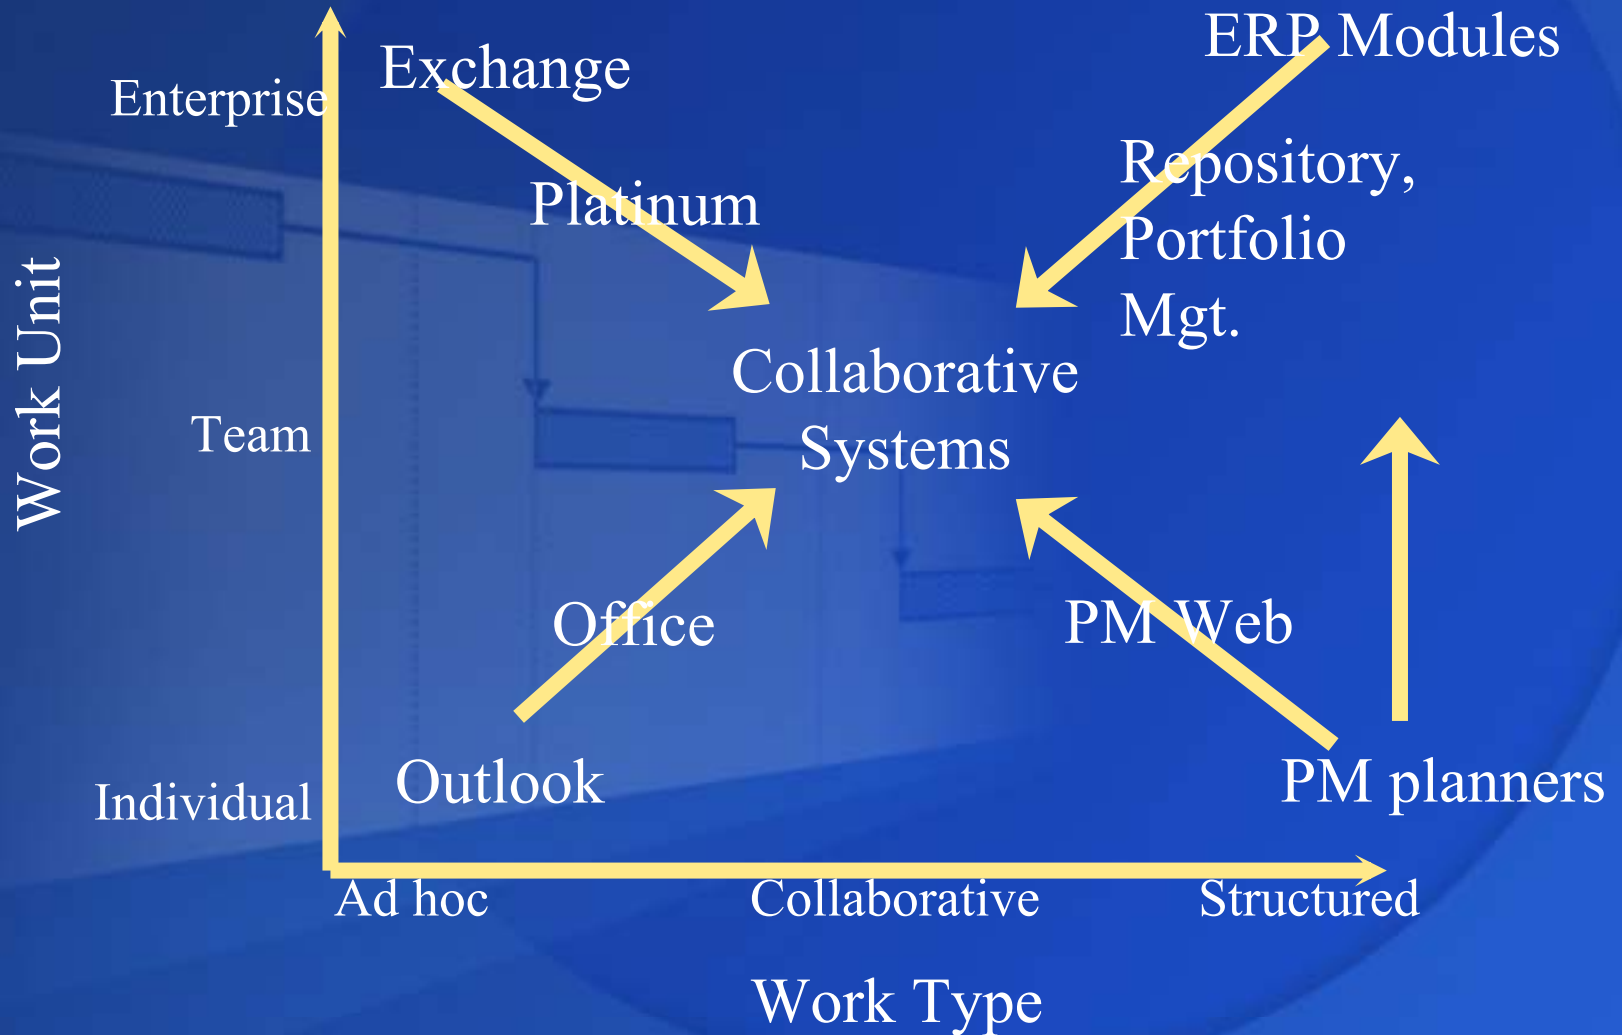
Work Unit

Enterprise

Team

Individual

Exchange

ERP Modules

Platinum

Repository, Portfolio Mgt.

Collaborative Systems

Office

PM Web

Outlook

PM planners

Ad hoc

Collaborative

Structured

Work Type